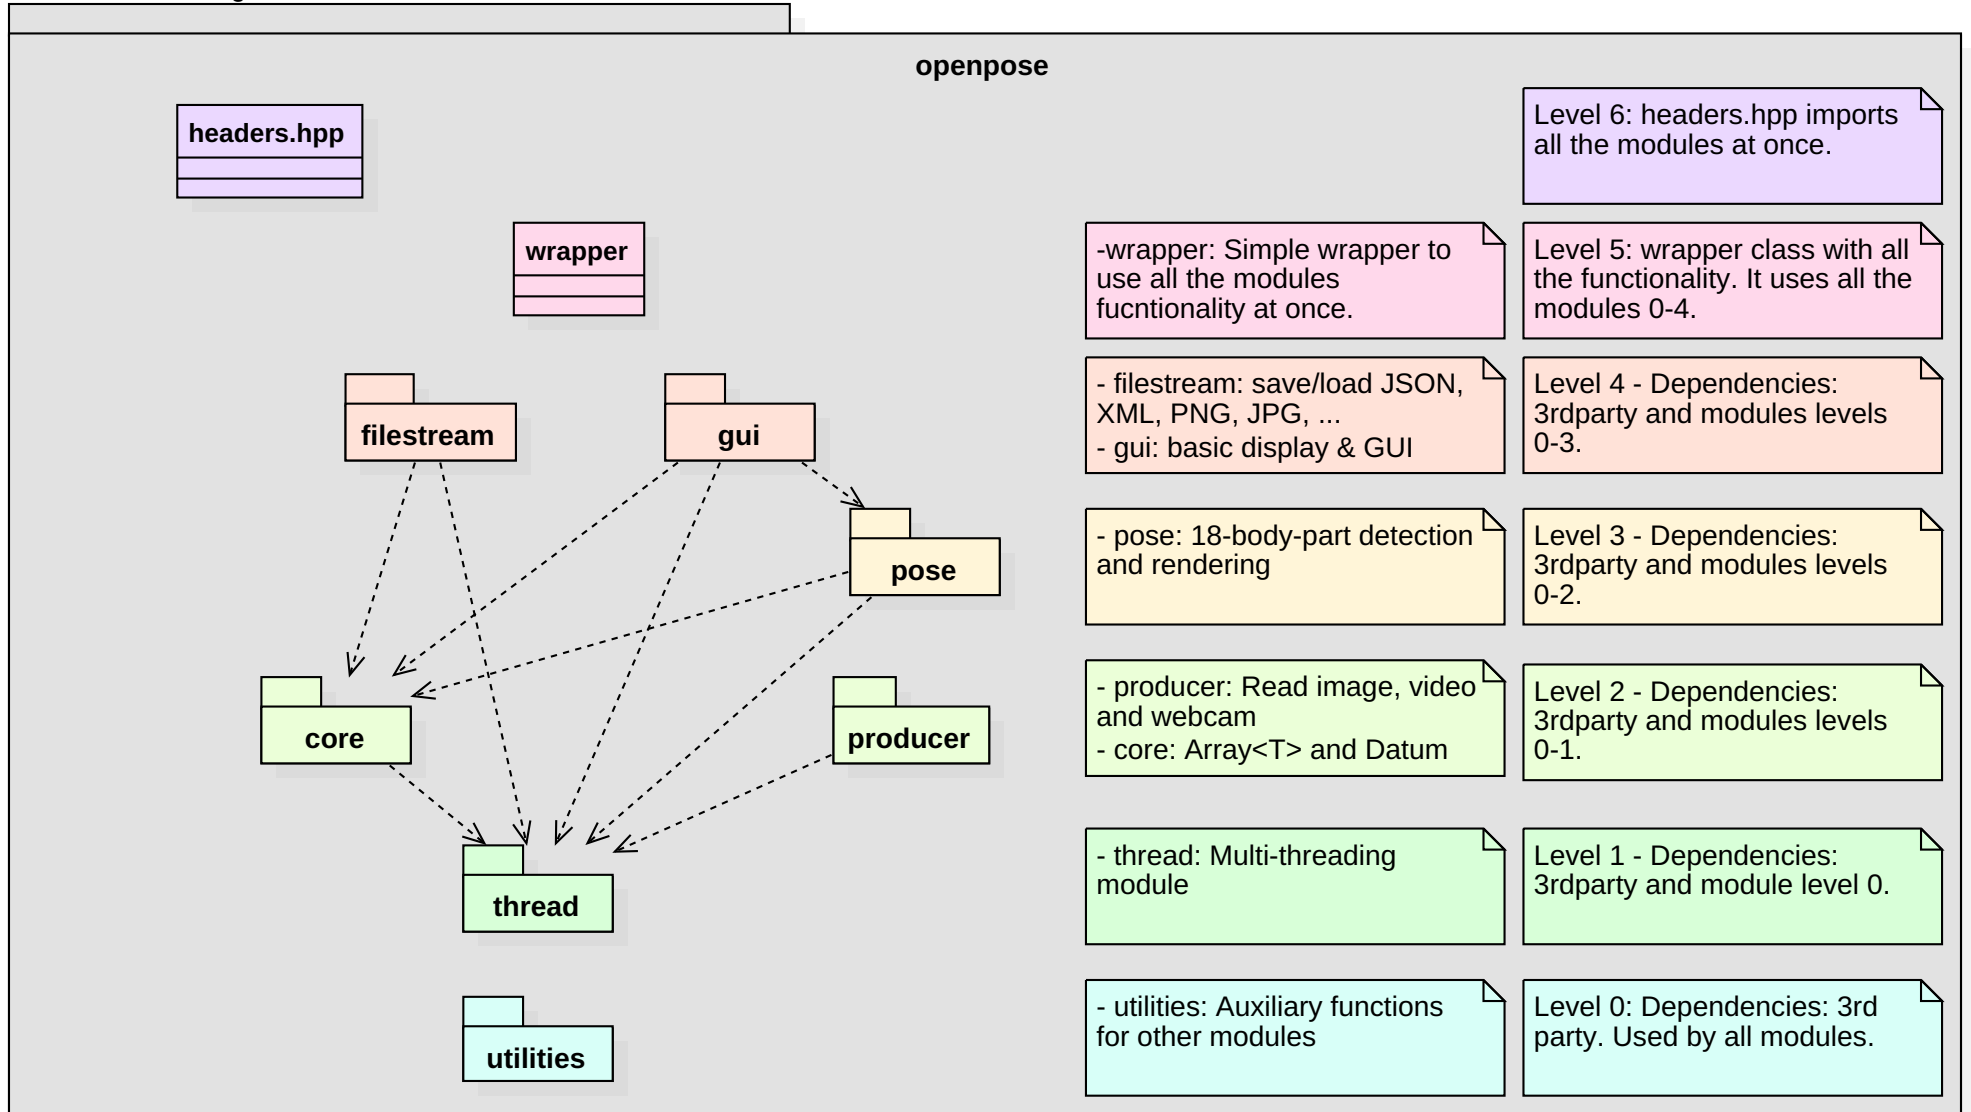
openpose

headers.hpp

wrapper

filestream

gui

pose

core

producer

thread

utilities

Level 6: headers.hpp imports all the modules at once.

-wrapper: Simple wrapper to use all the modules fucntionality at once.

Level 5: wrapper class with all the functionality. It uses all the modules 0-4.

- filestream: save/load JSON, XML, PNG, JPG, ...
- gui: basic display & GUI

Level 4 - Dependencies: 3rdparty and modules levels 0-3.

- pose: 18-body-part detection and rendering

Level 3 - Dependencies: 3rdparty and modules levels 0-2.

- producer: Read image, video and webcam
- core: Array<T> and Datum

Level 2 - Dependencies: 3rdparty and modules levels 0-1.

- thread: Multi-threading module

Level 1 - Dependencies: 3rdparty and module level 0.

- utilities: Auxiliary functions for other modules

Level 0: Dependencies: 3rd party. Used by all modules.